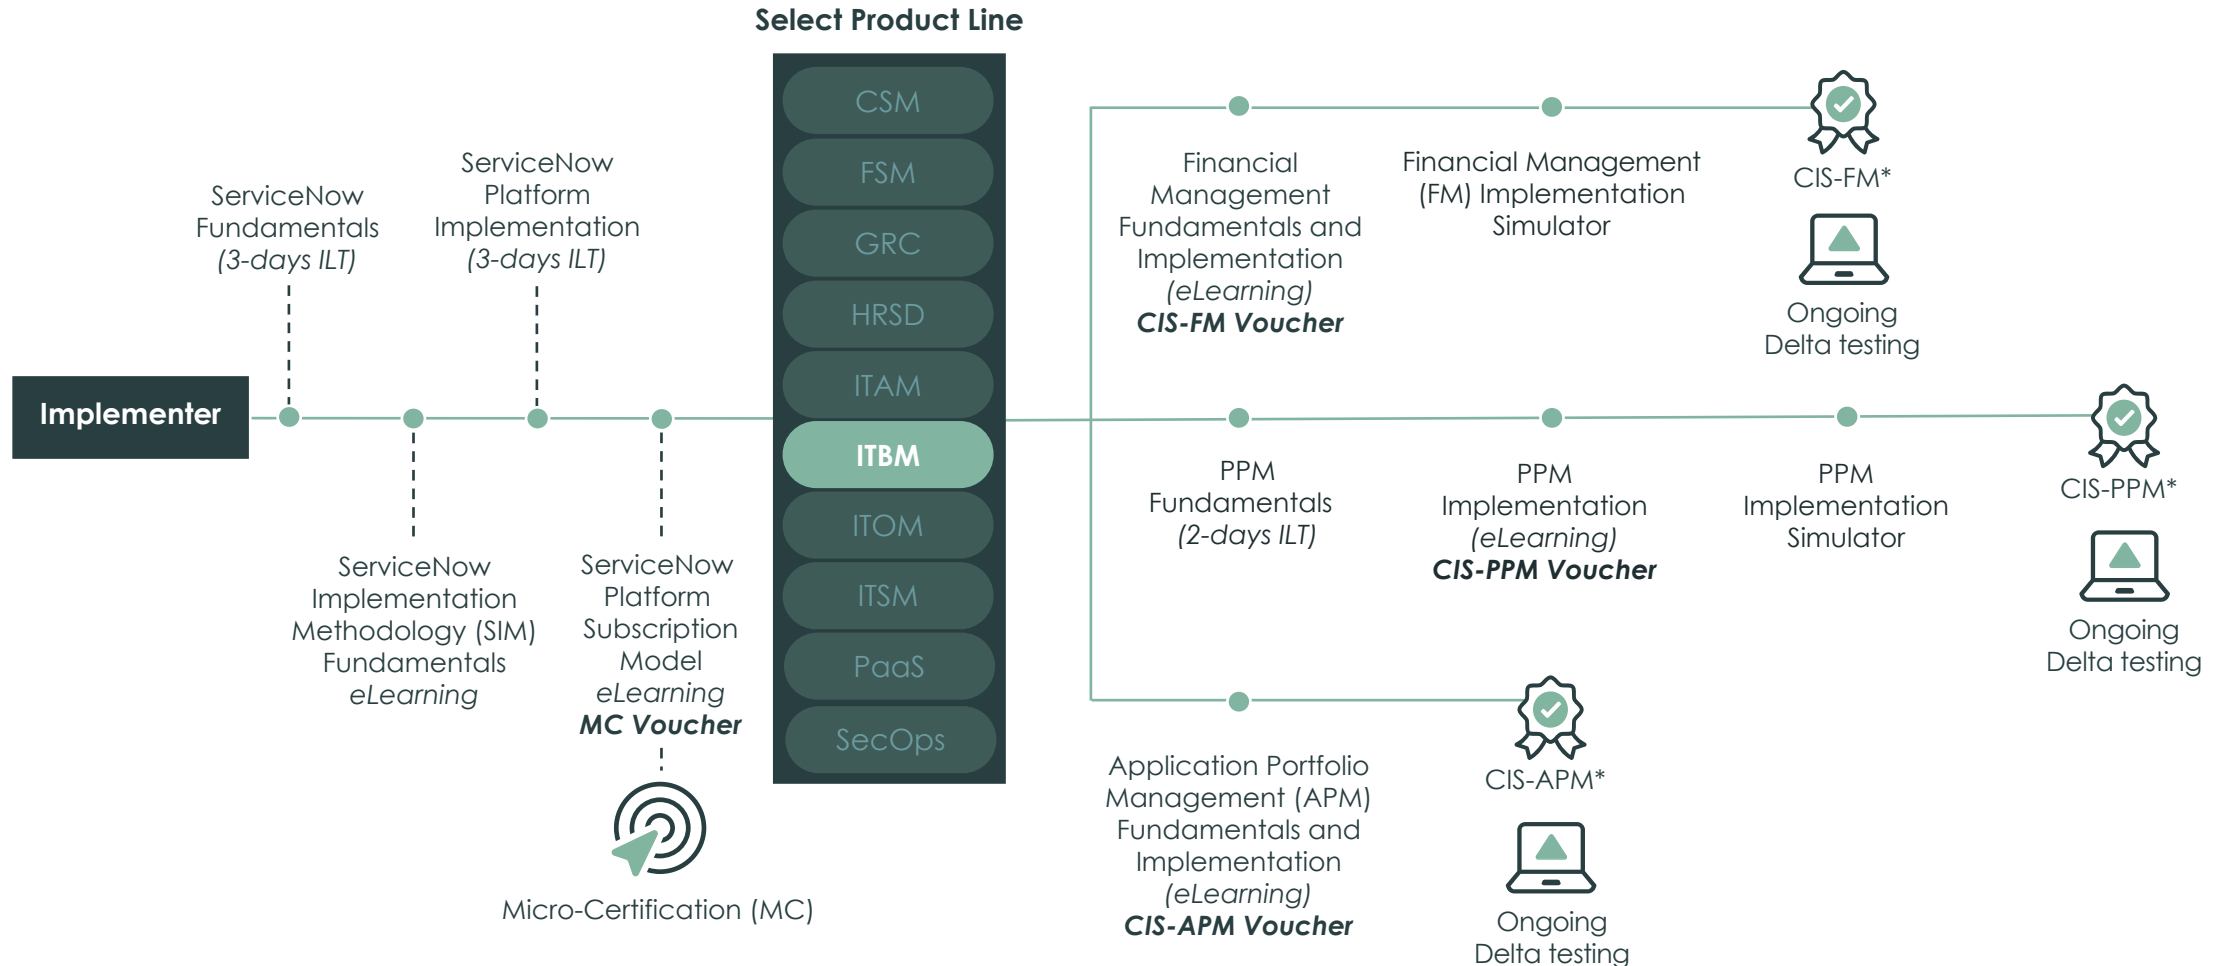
Select Product Line

CSM
FSM
GRC
HRSD
ITAM
ITBM
ITOM
ITSM
PaaS
SecOps

Implementer

ServiceNow Fundamentals *(3-days ILT)*

ServiceNow Platform Implementation *(3-days ILT)*

ServiceNow Implementation Methodology (SIM) Fundamentals *eLearning*

ServiceNow Platform Subscription Model *eLearning*
***MC Voucher***

Micro-Certification (MC)

Financial Management Fundamentals and Implementation *(eLearning)*
***CIS-FM Voucher***

Financial Management (FM) Implementation Simulator

CIS-FM*

Ongoing Delta testing

PPM Fundamentals *(2-days ILT)*

PPM Implementation *(eLearning)*
***CIS-PPM Voucher***

PPM Implementation Simulator

CIS-PPM*

Ongoing Delta testing

Application Portfolio Management (APM) Fundamentals and Implementation *(eLearning)*
***CIS-APM Voucher***

CIS-APM*

Ongoing Delta testing